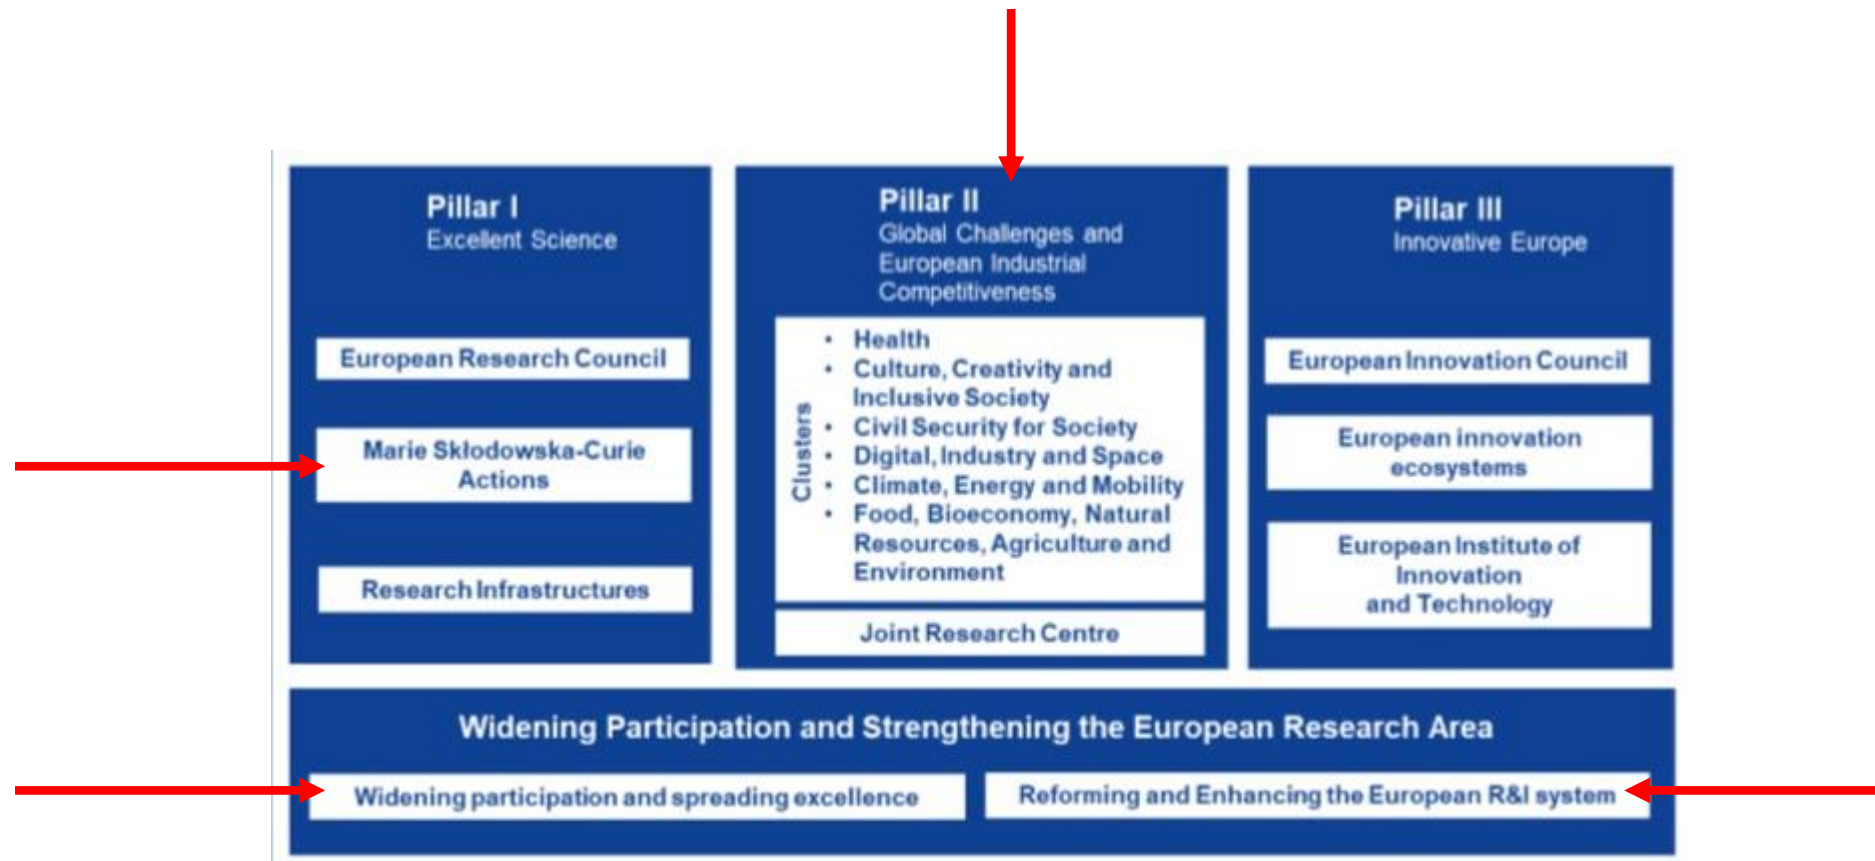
Pillar I
Excellent Science

European Research Council

Marie Skłodowska-Curie Actions

Research Infrastructures

Pillar II
Global Challenges and European Industrial Competitiveness

Clusters
• Health
• Culture, Creativity and Inclusive Society
• Civil Security for Society
• Digital, Industry and Space
• Climate, Energy and Mobility
• Food, Bioeconomy, Natural Resources, Agriculture and Environment

Joint Research Centre

Pillar III
Innovative Europe

European Innovation Council

European innovation ecosystems

European Institute of Innovation and Technology

Widening Participation and Strengthening the European Research Area

Widening participation and spreading excellence

Reforming and Enhancing the European R&I system